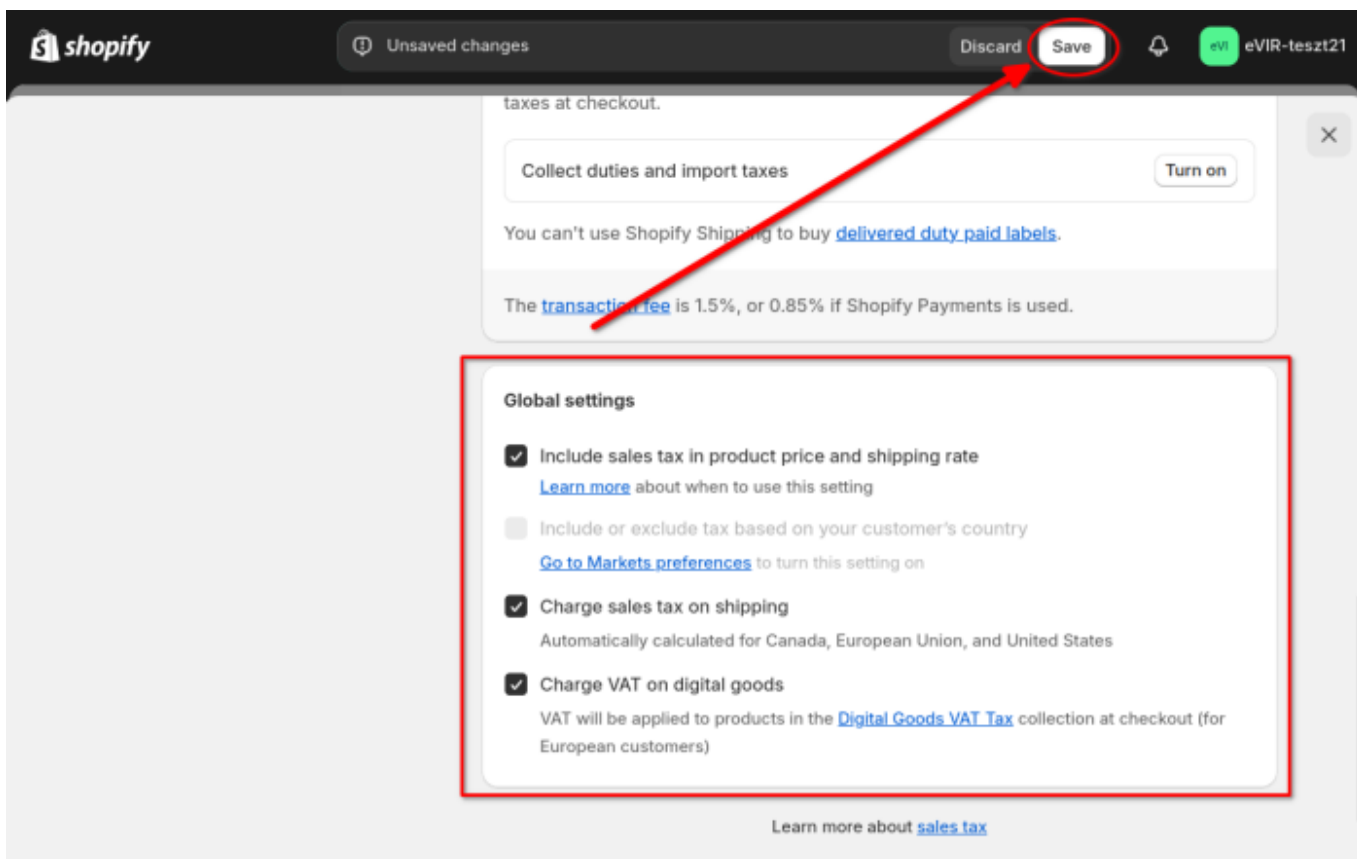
shopify

Unsaved changes

Discard Save

eVI eVIR-teszt21

taxes at checkout.

Collect duties and import taxes

Turn on

You can't use Shopify Shipping to buy delivered duty paid labels.

The transaction fee is 1.5%, or 0.85% if Shopify Payments is used.

Global settings

Include sales tax in product price and shipping rate

Learn more about when to use this setting

Include or exclude tax based on your customer's country

Go to Markets preferences to turn this setting on

Charge sales tax on shipping

Automatically calculated for Canada, European Union, and United States

Charge VAT on digital goods

VAT will be applied to products in the Digital Goods VAT Tax collection at checkout (for European customers)

Learn more about sales tax